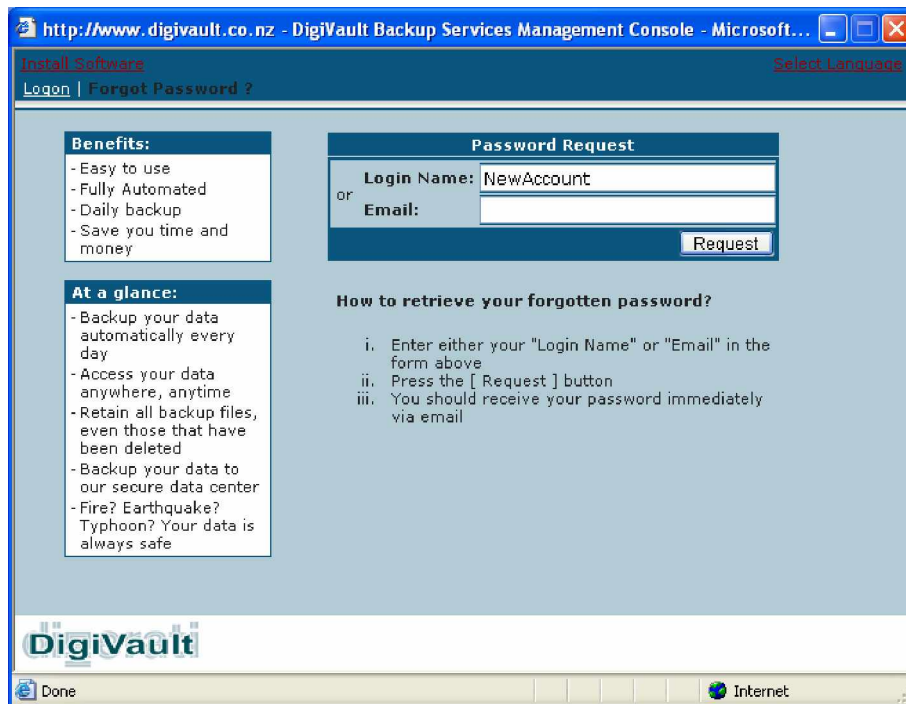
http://www.digivault.co.nz - DigiVault Backup Services Management Console - Microsoft...

Install Software

Select Language

Logon | Forgot Password ?

Benefits:
- Easy to use
- Fully Automated
- Daily backup
- Save you time and money

At a glance:
- Backup your data automatically every day
- Access your data anywhere, anytime
- Retain all backup files, even those that have been deleted
- Backup your data to our secure data center
- Fire? Earthquake? Typhoon? Your data is always safe

Password Request

Login Name: NewAccount

or

Email:

Request

How to retrieve your forgotten password?

i. Enter either your "Login Name" or "Email" in the form above
ii. Press the [ Request ] button
iii. You should receive your password immediately via email

DigiVault

Done

Internet